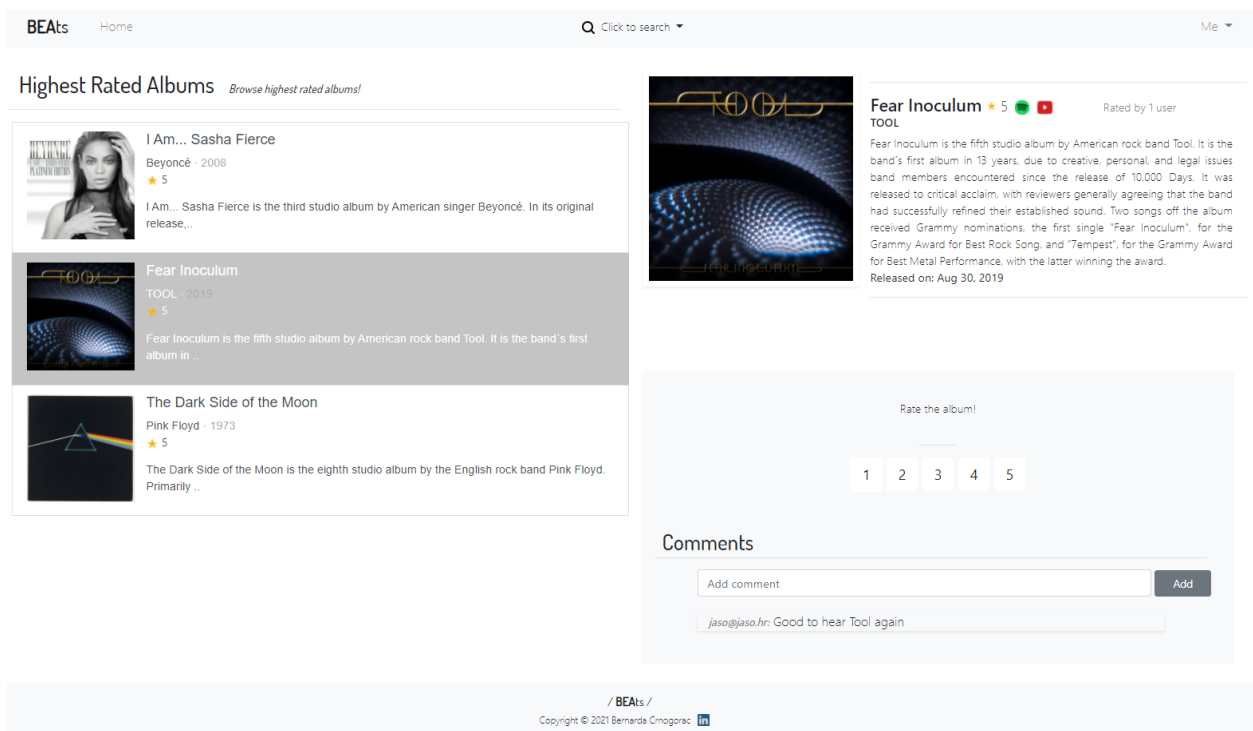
BEAts Home Click to search Me

Highest Rated Albums Browse highest rated albums!

BEYONCÉ PLATINUM EDITION

I Am... Sasha Fierce
Beyoncé · 2008
★ 5
I Am... Sasha Fierce is the third studio album by American singer Beyoncé. In its original release,..

TOOL

Fear Inoculum
TOOL · 2019
★ 5
Fear Inoculum is the fifth studio album by American rock band Tool. It is the band's first album in ..

The Dark Side of the Moon
Pink Floyd · 1973
★ 5
The Dark Side of the Moon is the eighth studio album by the English rock band Pink Floyd. Primarily ..

TOOL
FEAR INOCULUM

Fear Inoculum ★ 5 Rated by 1 user
TOOL
Fear Inoculum is the fifth studio album by American rock band Tool. It is the band's first album in 13 years, due to creative, personal, and legal issues band members encountered since the release of 10,000 Days. It was released to critical acclaim, with reviewers generally agreeing that the band had successfully refined their established sound. Two songs off the album received Grammy nominations, the first single "Fear Inoculum", for the Grammy Award for Best Rock Song, and "7empest", for the Grammy Award for Best Metal Performance, with the latter winning the award.
Released on: Aug 30, 2019

Rate the album!

1 2 3 4 5

Comments

Add comment Add

jaso@jaso.hr: Good to hear Tool again

/ BEAts /
Copyright © 2021 Bernarda Crnogorac in